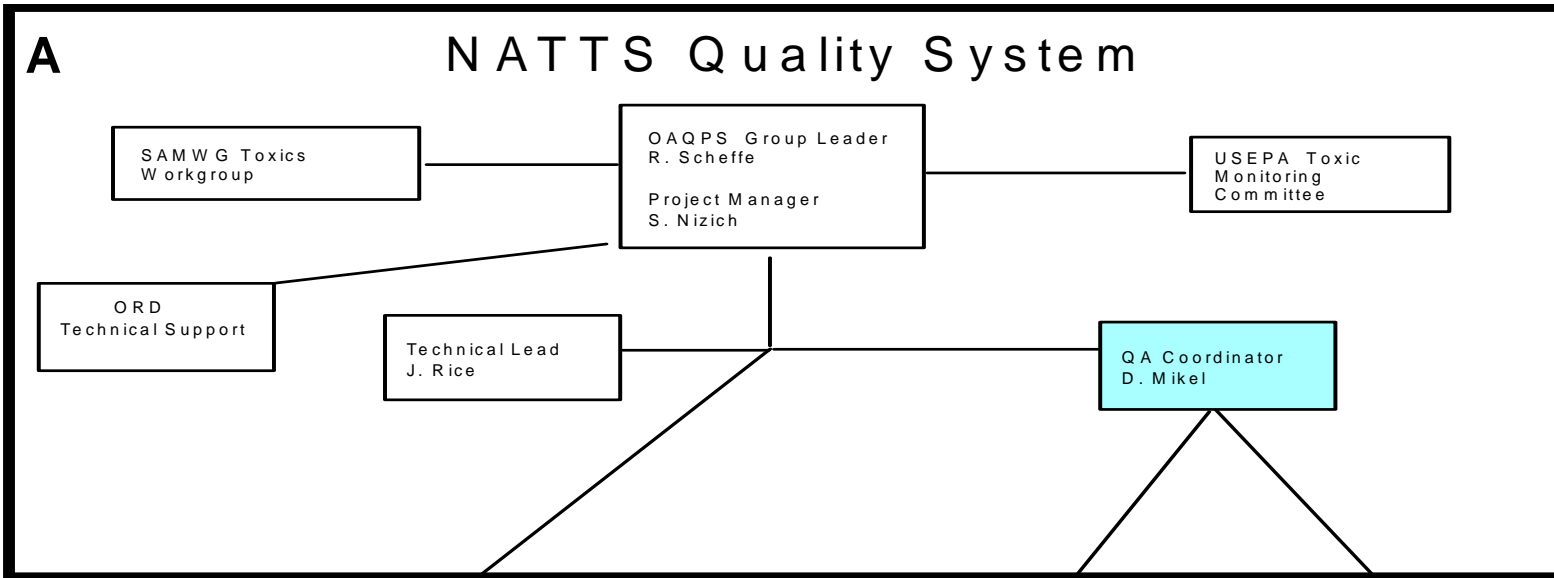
A

NATTS Quality System

SAMWG Toxics Workgroup

OAQPS Group Leader
R. Scheffe

Project Manager
S. Nizich

USEPA Toxic Monitoring Committee

ORD
Technical Support

Technical Lead
J. Rice

QA Coordinator
D. Mikel